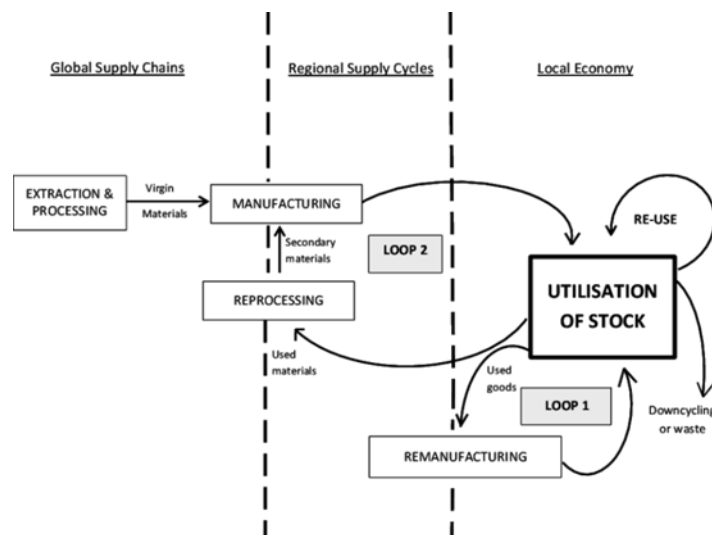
Global Supply Chains

Regional Supply Cycles

Local Economy

EXTRACTION & PROCESSING

Virgin Materials

MANUFACTURING

RE-USE

Secondary materials

LOOP 2

REPROCESSING

UTILISATION OF STOCK

Used materials

Used goods

LOOP 1

Downcycling or waste

REMANUFACTURING